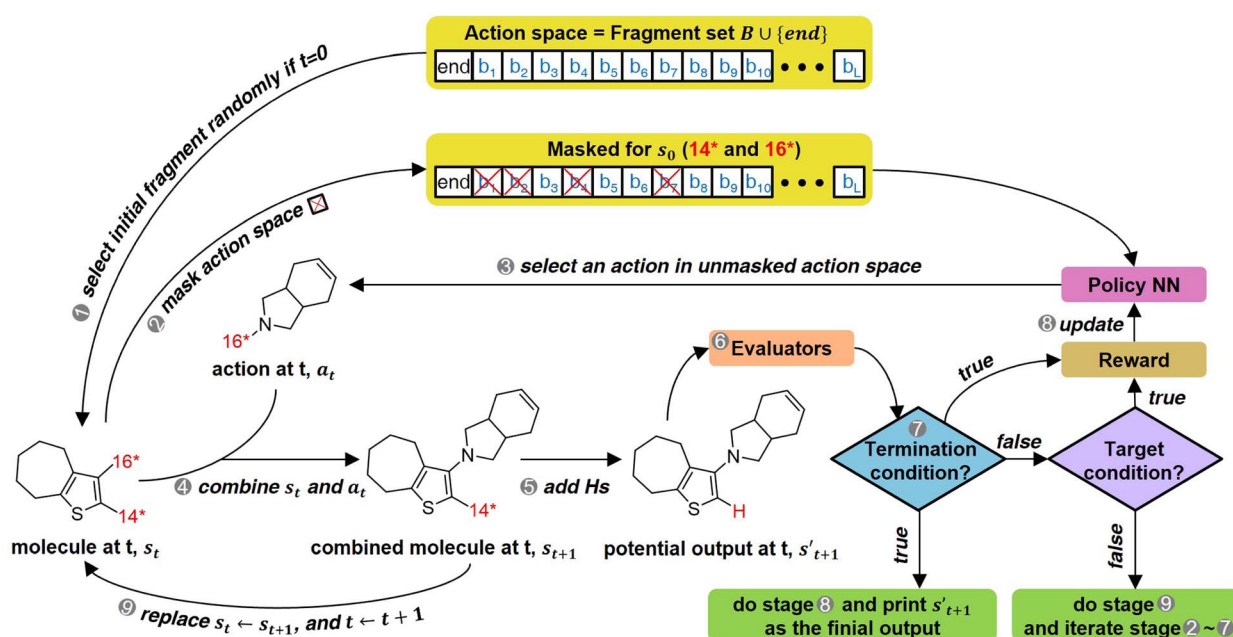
Action space = Fragment set $B \cup \{end\}$

| end | $b_1$ | $b_2$ | $b_3$ | $b_4$ | $b_5$ | $b_6$ | $b_7$ | $b_8$ | $b_9$ | $b_{10}$ | • • • | $b_L$ |
|---|---|---|---|---|---|---|---|---|---|---|---|---|

Masked for $s_0$ (14* and 16*)

| end | $b_1$ | $b_2$ | $b_3$ | $b_4$ | $b_5$ | $b_6$ | $b_7$ | $b_8$ | $b_9$ | $b_{10}$ | • • • | $b_L$ |
|---|---|---|---|---|---|---|---|---|---|---|---|---|

① select initial fragment randomly if t=0

② mask action space ☒

③ select an action in unmasked action space

Policy NN

⑧ update

Reward

16* N

action at t, $a_t$

⑥ Evaluators

true

true

⑦ Termination condition?

false

Target condition?

16* S 14*

molecule at t, $s_t$

④ combine $s_t$ and $a_t$

N S 14*

combined molecule at t, $s_{t+1}$

⑤ add Hs

N S H

potential output at t, $s'_{t+1}$

true

false

do stage ⑧ and print $s'_{t+1}$ as the finial output

do stage ⑨ and iterate stage ② ~ ⑦

⑨ replace $s_t \leftarrow s_{t+1}$, and $t \leftarrow t+1$